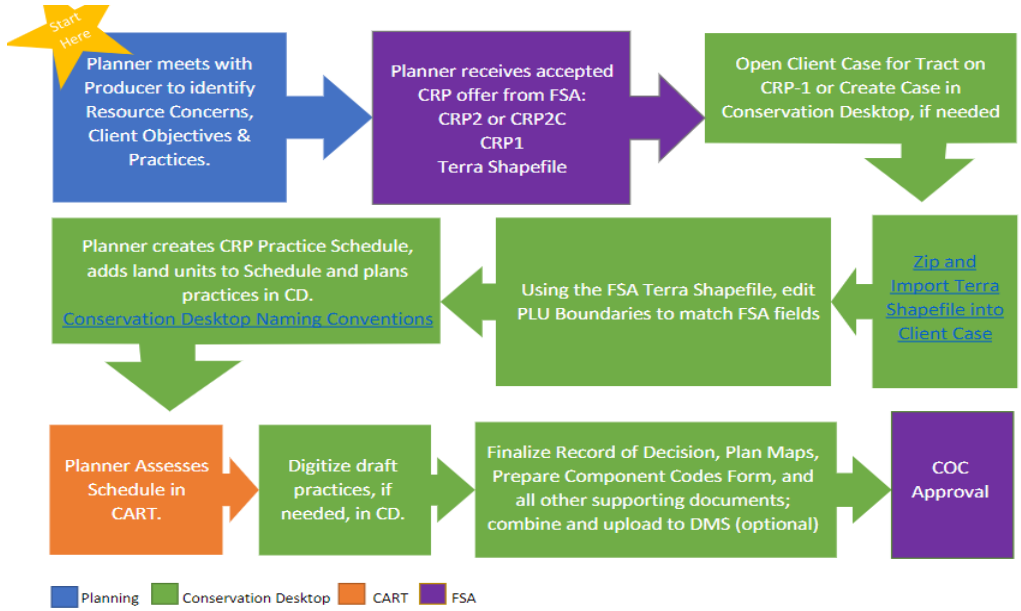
Start Here

Planner meets with Producer to identify Resource Concerns, Client Objectives & Practices.

Planner receives accepted CRP offer from FSA:
CRP2 or CRP2C
CRP1
Terra Shapefile

Open Client Case for Tract on CRP-1 or Create Case in Conservation Desktop, if needed

Zip and Import Terra Shapefile into Client Case

Using the FSA Terra Shapefile, edit PLU Boundaries to match FSA fields

Planner creates CRP Practice Schedule, adds land units to Schedule and plans practices in CD.
Conservation Desktop Naming Conventions

Planner Assesses Schedule in CART.

Digitize draft practices, if needed, in CD.

Finalize Record of Decision, Plan Maps, Prepare Component Codes Form, and all other supporting documents; combine and upload to DMS (optional)

COC Approval

Planning
Conservation Desktop
CART
FSA